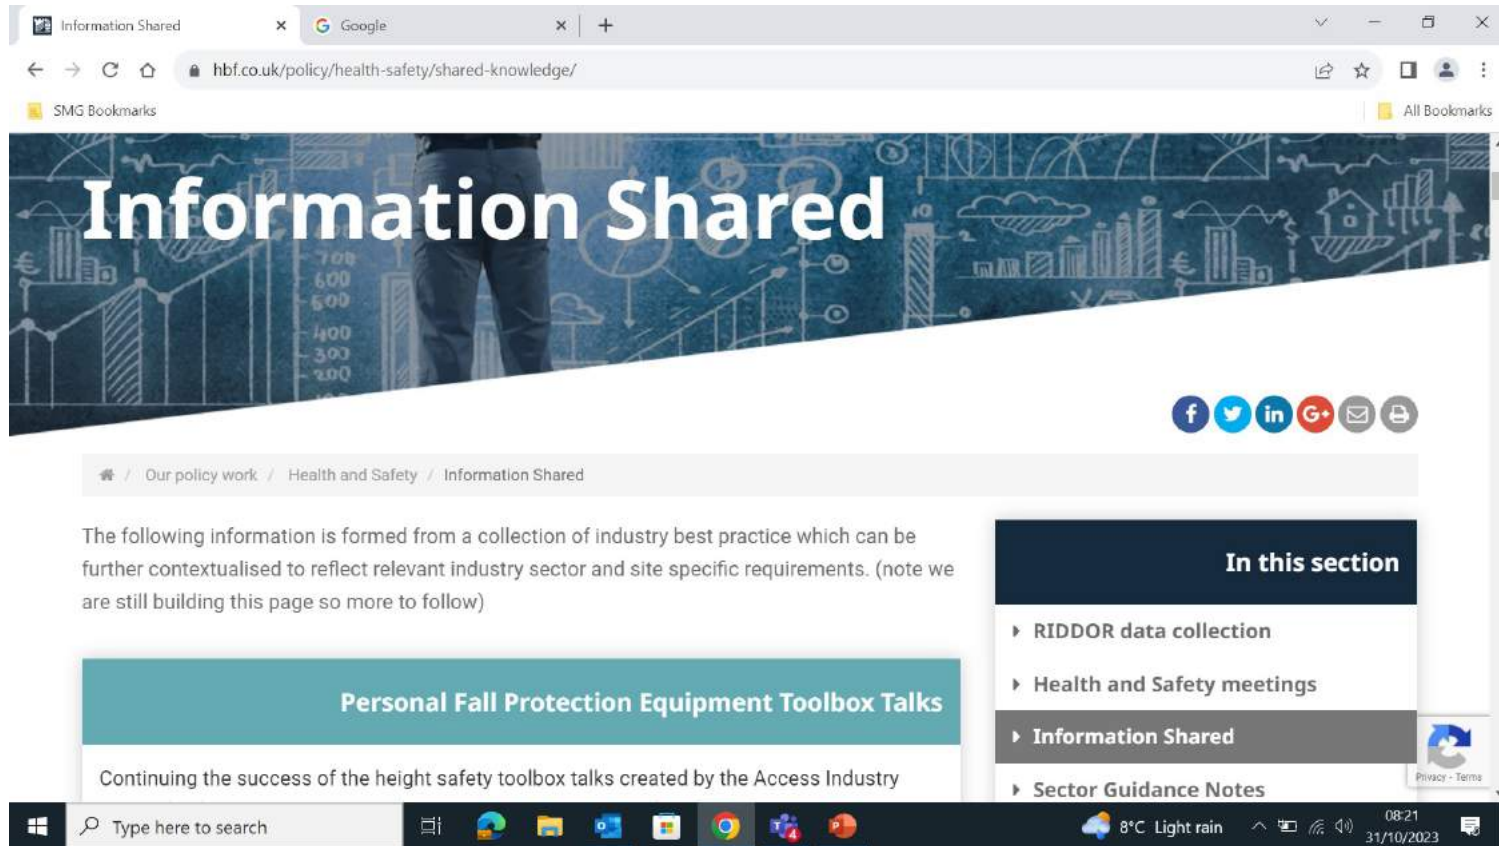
Information Shared × Google × +

hbf.co.uk/policy/health-safety/shared-knowledge/

SMG Bookmarks

All Bookmarks

Information Shared

700
600
500
400
300
200

Our policy work / Health and Safety / Information Shared

The following information is formed from a collection of industry best practice which can be further contextualised to reflect relevant industry sector and site specific requirements. (note we are still building this page so more to follow)

Personal Fall Protection Equipment Toolbox Talks

Continuing the success of the height safety toolbox talks created by the Access Industry

In this section

RIDDOR data collection

Health and Safety meetings

Information Shared

Sector Guidance Notes

Privacy - Terms

Type here to search

8°C Light rain

08:21
31/10/2023